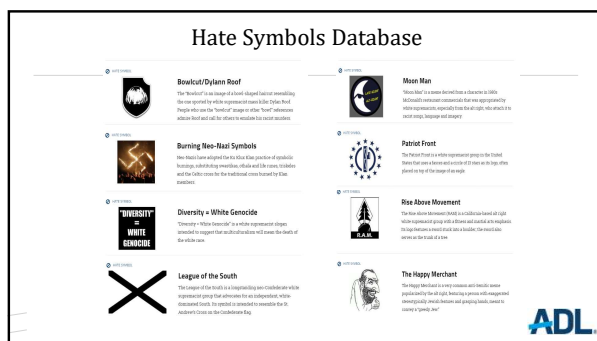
Hate Symbols Database

HATE SYMBOL

Bowlcut/Dylann Roof

The "Bowlcut" is an image of a bowl-shaped haircut resembling the one sported by white supremacist mass killer Dylann Roof. People who use the "bowlcut" image or other "bowl" references admire Roof and call for others to emulate his racist murders.

HATE SYMBOL

Burning Neo-Nazi Symbols

Neo-Nazis have adopted the Ku Klux Klan practice of symbolic burnings, substituting swastikas, othala and life runes, triskeles and the Celtic cross for the traditional cross burned by Klan members.

HATE SYMBOL

"DIVERSITY" = WHITE GENOCIDE

Diversity = White Genocide

"Diversity = White Genocide" is a white supremacist slogan intended to suggest that multiculturalism will mean the death of the white race.

HATE SYMBOL

League of the South

The League of the South is a longstanding neo-Confederate white supremacist group that advocates for an independent, white-dominated South. Its symbol is intended to resemble the St. Andrew's Cross on the Confederate flag.

HATE SYMBOL

Moon Man

"Moon Man" is a meme derived from a character in 1980s McDonald's restaurant commercials that was appropriated by white supremacists especially from the alt right, who attach it to racist songs, language and imagery.

HATE SYMBOL

Patriot Front

The Patriot Front is a white supremacist group in the United States that uses a fasces and a circle of 13 stars as its logo, often placed on top of the image of an eagle.

HATE SYMBOL

Rise Above Movement

The Rise Above Movement (RAM) is a California-based alt right white supremacist group with a fitness and martial arts emphasis. Its logo features a sword stuck into a boulder; the sword also serves as the trunk of a tree.

R.A.M.

HATE SYMBOL

The Happy Merchant

The Happy Merchant is a very common anti-Semitic meme popularized by the alt right, featuring a person with exaggerated stereotypically Jewish features and grasping hands, meant to convey a "greedy Jew."

ADL